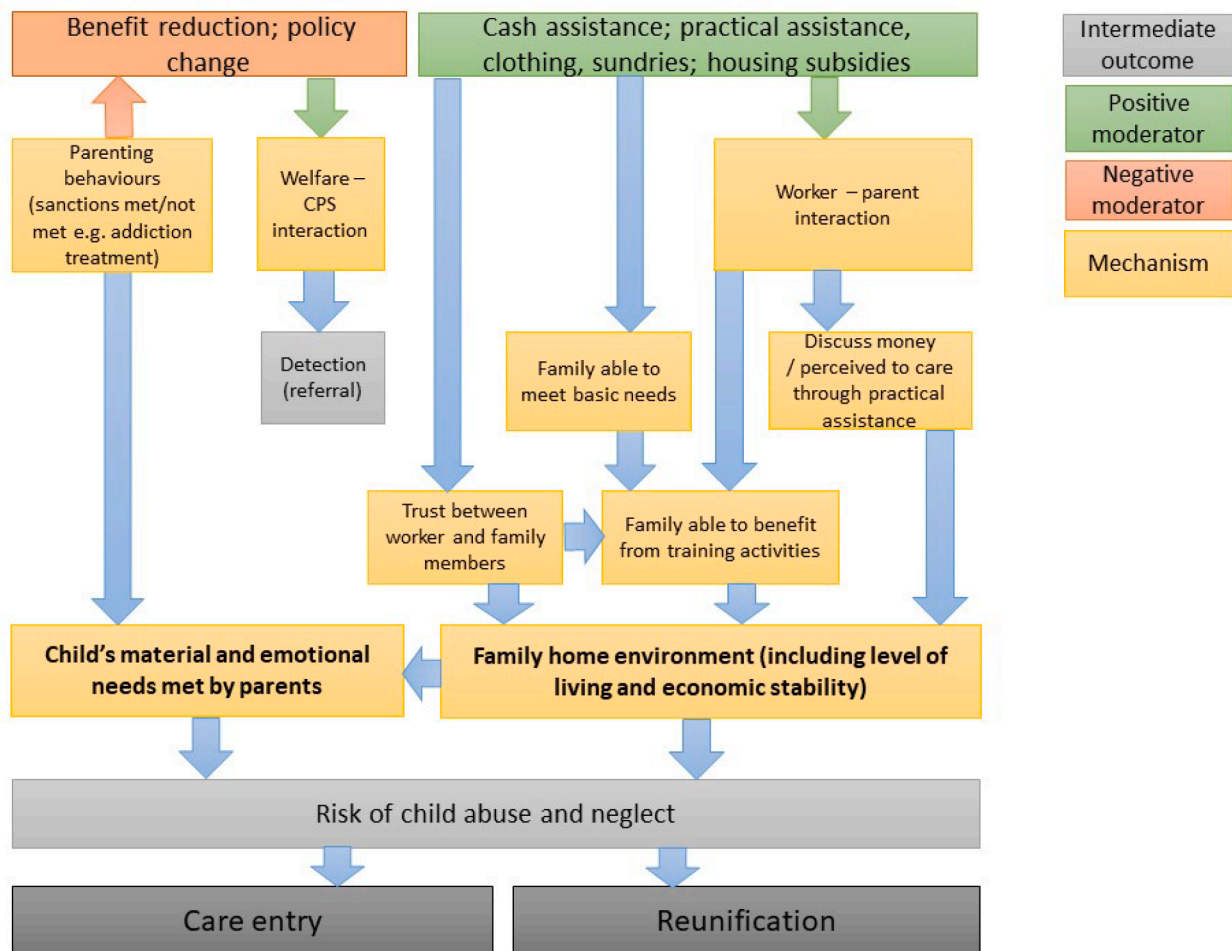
Benefit reduction; policy change

Cash assistance; practical assistance, clothing, sundries; housing subsidies

Intermediate outcome

Positive moderator

Negative moderator

Mechanism

Parenting behaviours (sanctions met/not met e.g. addiction treatment)

Welfare – CPS interaction

Worker – parent interaction

Detection (referral)

Family able to meet basic needs

Discuss money / perceived to care through practical assistance

Trust between worker and family members

Family able to benefit from training activities

**Child's material and emotional needs met by parents**

**Family home environment (including level of living and economic stability)**

Risk of child abuse and neglect

Care entry

Reunification